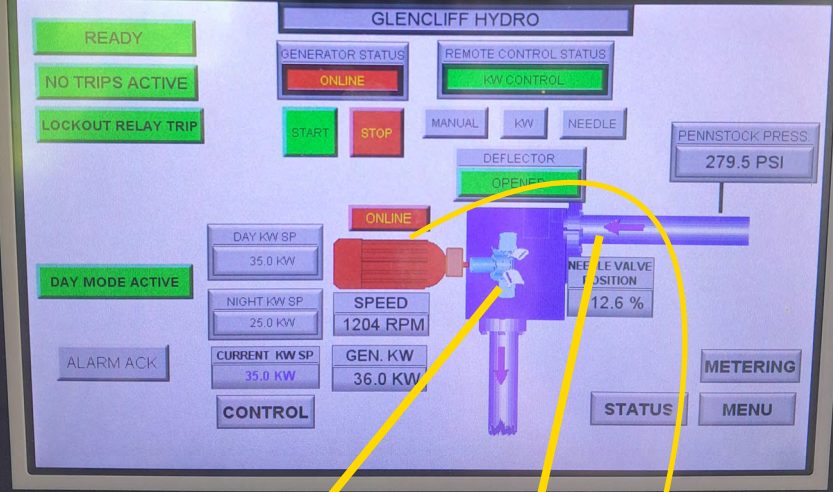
GLENCLIFF HYDRO

READY

NO TRIPS ACTIVE

LOCKOUT RELAY TRIP

GENERATOR STATUS

ONLINE

REMOTE CONTROL STATUS

KW CONTROL

START

STOP

MANUAL

KW

NEEDLE

PENNSTOCK PRESS

279.5 PSI

DEFLECTOR

OPENED

ONLINE

DAY KW SP

35.0 KW

DAY MODE ACTIVE

NIGHT KW SP

25.0 KW

SPEED

1204 RPM

NEEDLE VALVE POSITION

12.6 %

ALARM ACK

CURRENT KW SP

35.0 KW

GEN. KW

36.0 KW

METERING

CONTROL

STATUS

MENU